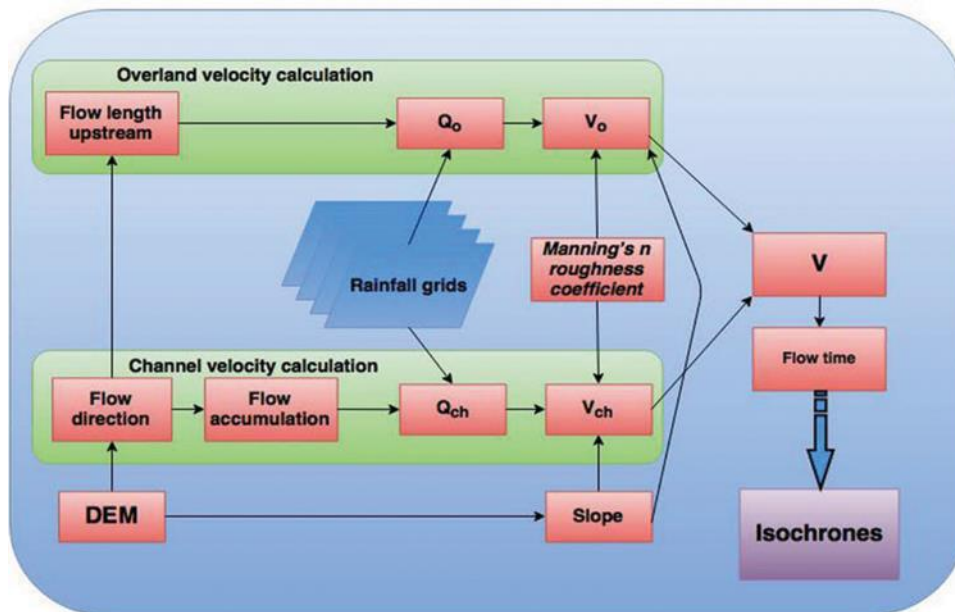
Overland velocity calculation

Flow length upstream

$Q_o$

$V_o$

Rainfall grids

Manning's n roughness coefficient

V

Channel velocity calculation

Flow direction

Flow accumulation

$Q_{ch}$

$V_{ch}$

Flow time

DEM

Slope

Isochrones